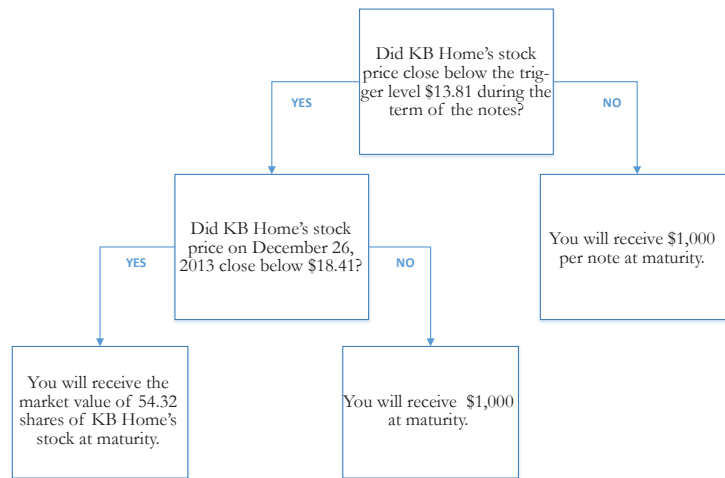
Did KB Home's stock price close below the trigger level $13.81 during the term of the notes?

YES

NO

Did KB Home's stock price on December 26, 2013 close below $18.41?

You will receive $1,000 per note at maturity.

YES

NO

You will receive the market value of 54.32 shares of KB Home's stock at maturity.

You will receive $1,000 at maturity.